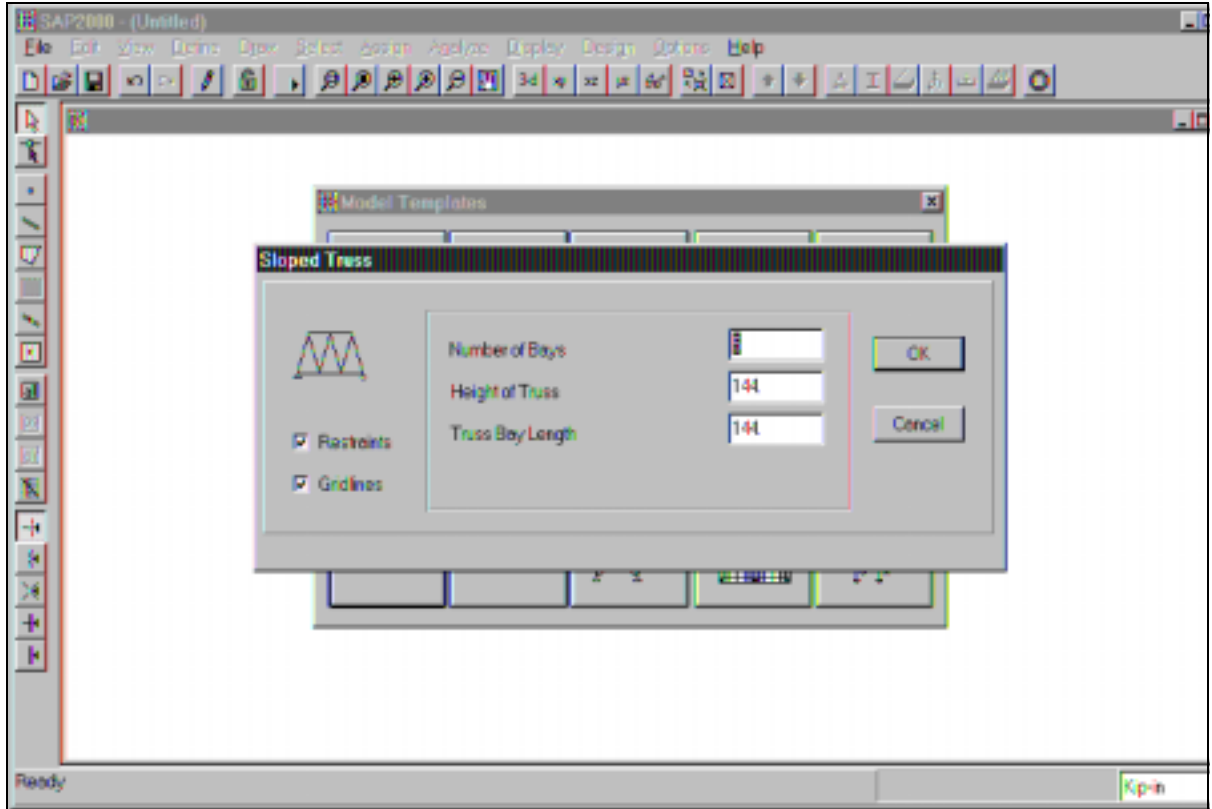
SAP2000 - (Untitled)

File Edit View Define Draw Select Assign Analyze Display Design Options Help

3d xy xz yz

Model Templates

Sloped Truss

Number of Bays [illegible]

Height of Truss 144

Truss Bay Length 144

Restraints

Gridlines

OK

Cancel

Ready

Kip-in